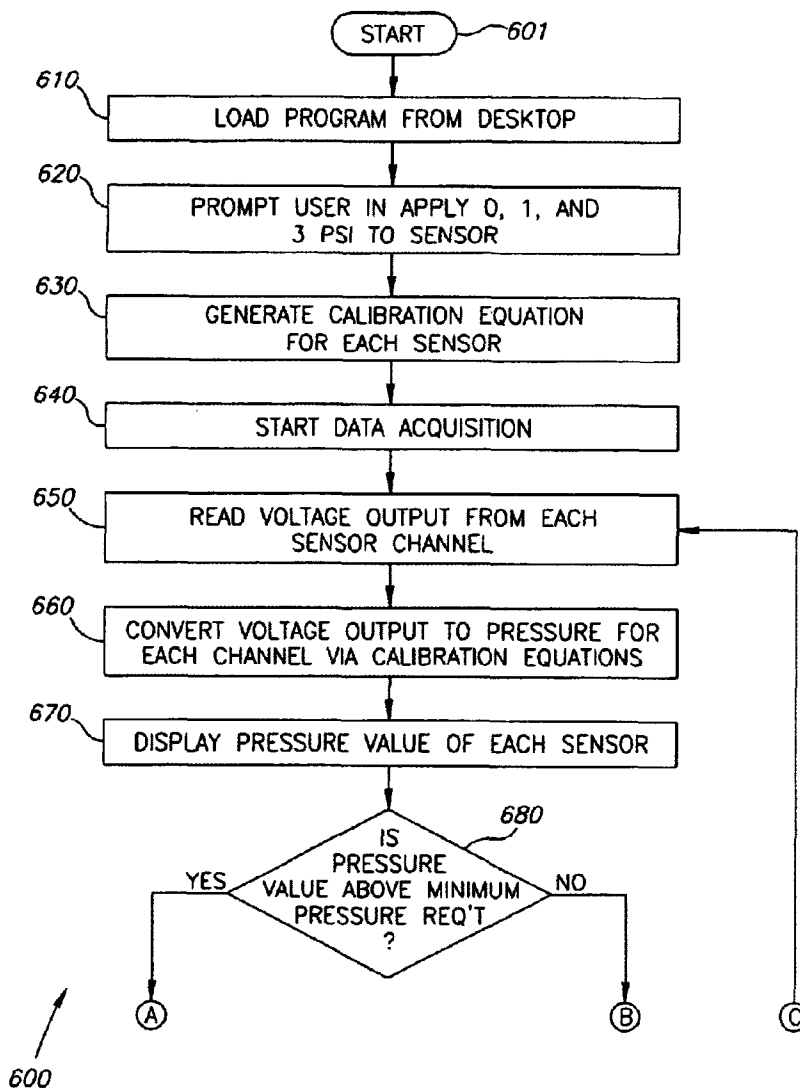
START 601

610 LOAD PROGRAM FROM DESKTOP

620 PROMPT USER IN APPLY 0, 1, AND 3 PSI TO SENSOR

630 GENERATE CALIBRATION EQUATION FOR EACH SENSOR

640 START DATA ACQUISITION

650 READ VOLTAGE OUTPUT FROM EACH SENSOR CHANNEL

660 CONVERT VOLTAGE OUTPUT TO PRESSURE FOR EACH CHANNEL VIA CALIBRATION EQUATIONS

670 DISPLAY PRESSURE VALUE OF EACH SENSOR

680 IS PRESSURE VALUE ABOVE MINIMUM PRESSURE REQ'T ?

YES

NO

A

B

C

600